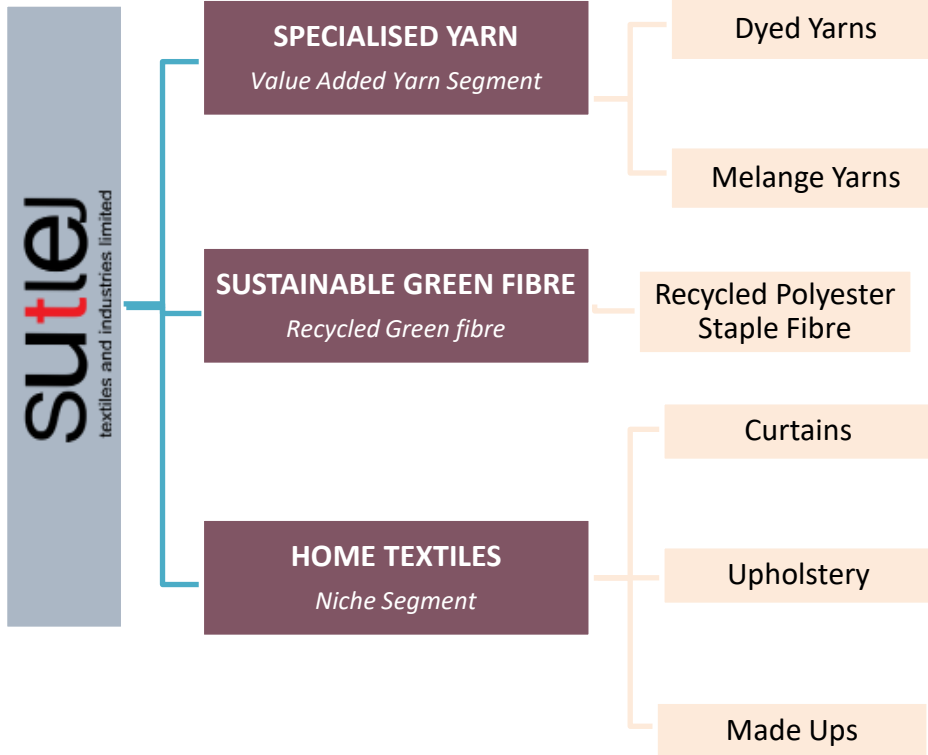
sutlej
textiles and industries limited

SPECIALISED YARN
Value Added Yarn Segment

Dyed Yarns

Melange Yarns

SUSTAINABLE GREEN FIBRE
Recycled Green fibre

Recycled Polyester Staple Fibre

HOME TEXTILES
Niche Segment

Curtains

Upholstery

Made Ups